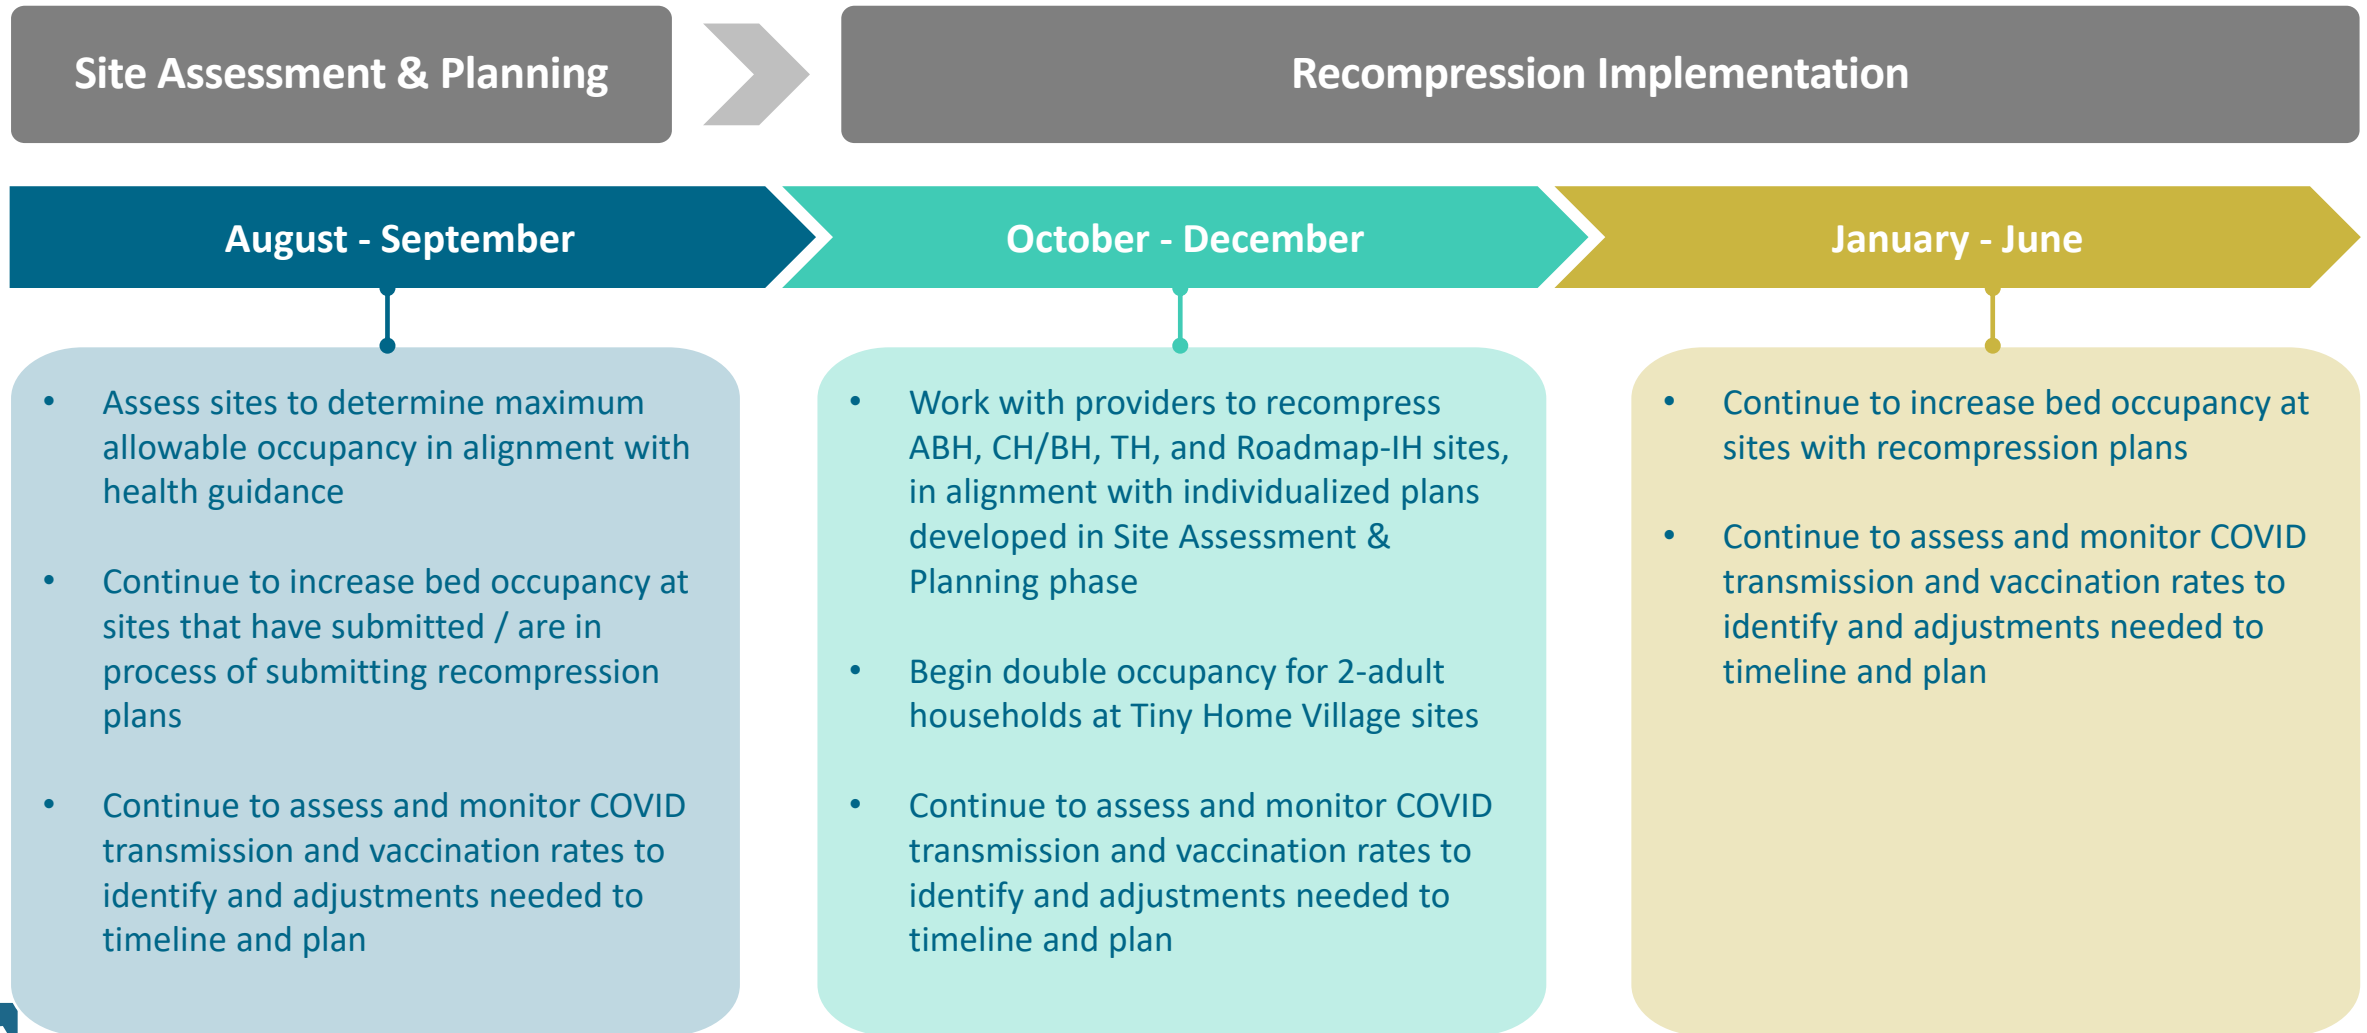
Site Assessment & Planning

Recompression Implementation

August - September

October - December

January - June

• Assess sites to determine maximum allowable occupancy in alignment with health guidance

• Continue to increase bed occupancy at sites that have submitted / are in process of submitting recompression plans

• Continue to assess and monitor COVID transmission and vaccination rates to identify and adjustments needed to timeline and plan

• Work with providers to recompress ABH, CH/BH, TH, and Roadmap-IH sites, in alignment with individualized plans developed in Site Assessment & Planning phase

• Begin double occupancy for 2-adult households at Tiny Home Village sites

• Continue to assess and monitor COVID transmission and vaccination rates to identify and adjustments needed to timeline and plan

• Continue to increase bed occupancy at sites with recompression plans

• Continue to assess and monitor COVID transmission and vaccination rates to identify and adjustments needed to timeline and plan